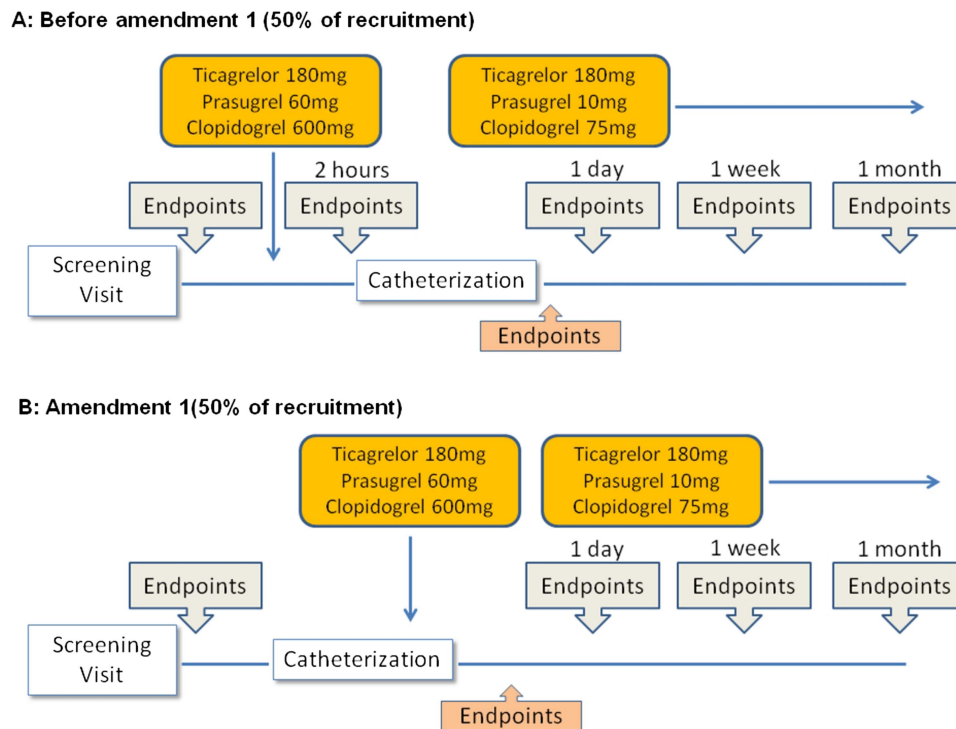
A: Before amendment 1 (50% of recruitment)

Ticagrelor 180mg
Prasugrel 60mg
Clopidogrel 600mg

Ticagrelor 180mg
Prasugrel 10mg
Clopidogrel 75mg

2 hours

1 day

1 week

1 month

Endpoints

Endpoints

Endpoints

Endpoints

Endpoints

Screening Visit

Catheterization

Endpoints

B: Amendment 1(50% of recruitment)

Ticagrelor 180mg
Prasugrel 60mg
Clopidogrel 600mg

Ticagrelor 180mg
Prasugrel 10mg
Clopidogrel 75mg

1 day

1 week

1 month

Endpoints

Endpoints

Endpoints

Endpoints

Screening Visit

Catheterization

Endpoints